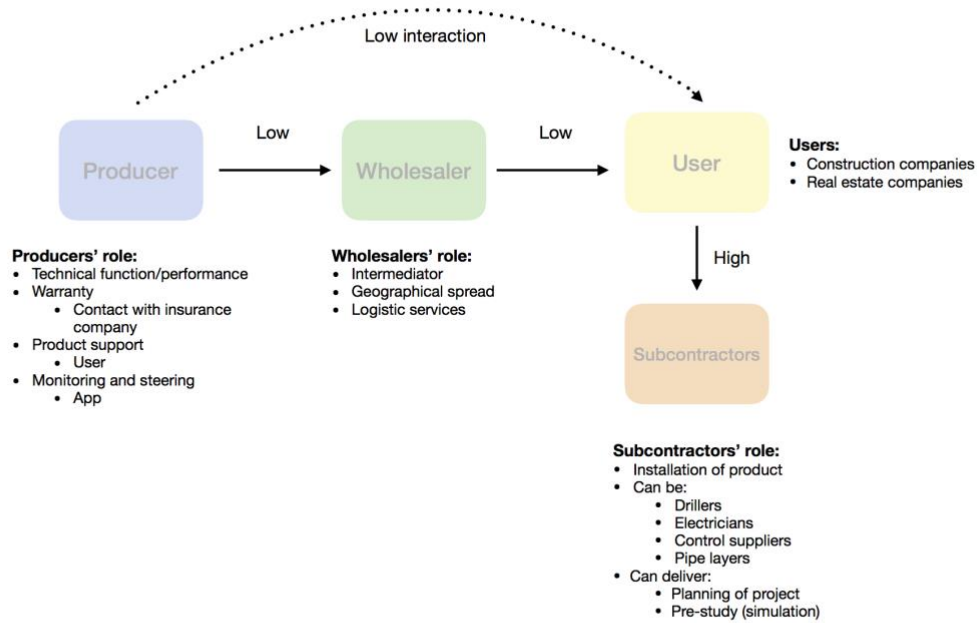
Low interaction

Producer

Low

Wholesaler

Low

User

Users:
- Construction companies
- Real estate companies

High

Subcontractors

Producers' role:
- Technical function/performance
- Warranty
  - Contact with insurance company
- Product support
  - User
- Monitoring and steering
  - App

Wholesalers' role:
- Intermediator
- Geographical spread
- Logistic services

Subcontractors' role:
- Installation of product
- Can be:
  - Drillers
  - Electricians
  - Control suppliers
  - Pipe layers
- Can deliver:
  - Planning of project
  - Pre-study (simulation)